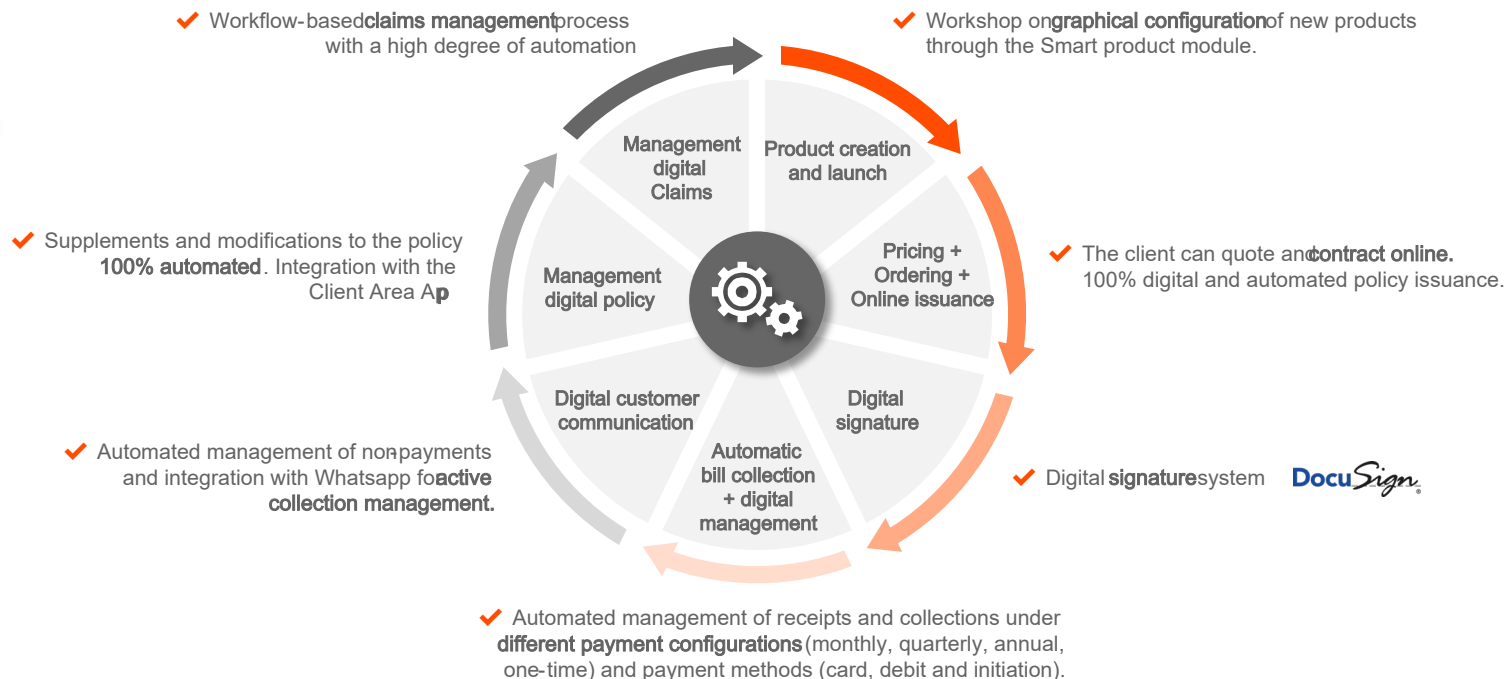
✔ Workflow-basedclaims managementprocess with a high degree of automation

✔ Workshop ongraphical configurationof new products through the Smart product module.

Management digital Claims

Product creation and launch

Pricing + Ordering + Online issuance

Management digital policy

Digital signature

Digital customer communication

Automatic bill collection + digital management

✔ Supplements and modifications to the policy 100% automated. Integration with the Client Area Ap

✔ The client can quote andcontract online. 100% digital and automated policy issuance.

✔ Automated management of non-payments and integration with Whatsapp foactive collection management.

✔ Digital signaturesystem DocuSign.

✔ Automated management of receipts and collections under different payment configurations(monthly, quarterly, annual, one-time) and payment methods (card, debit and initiation).